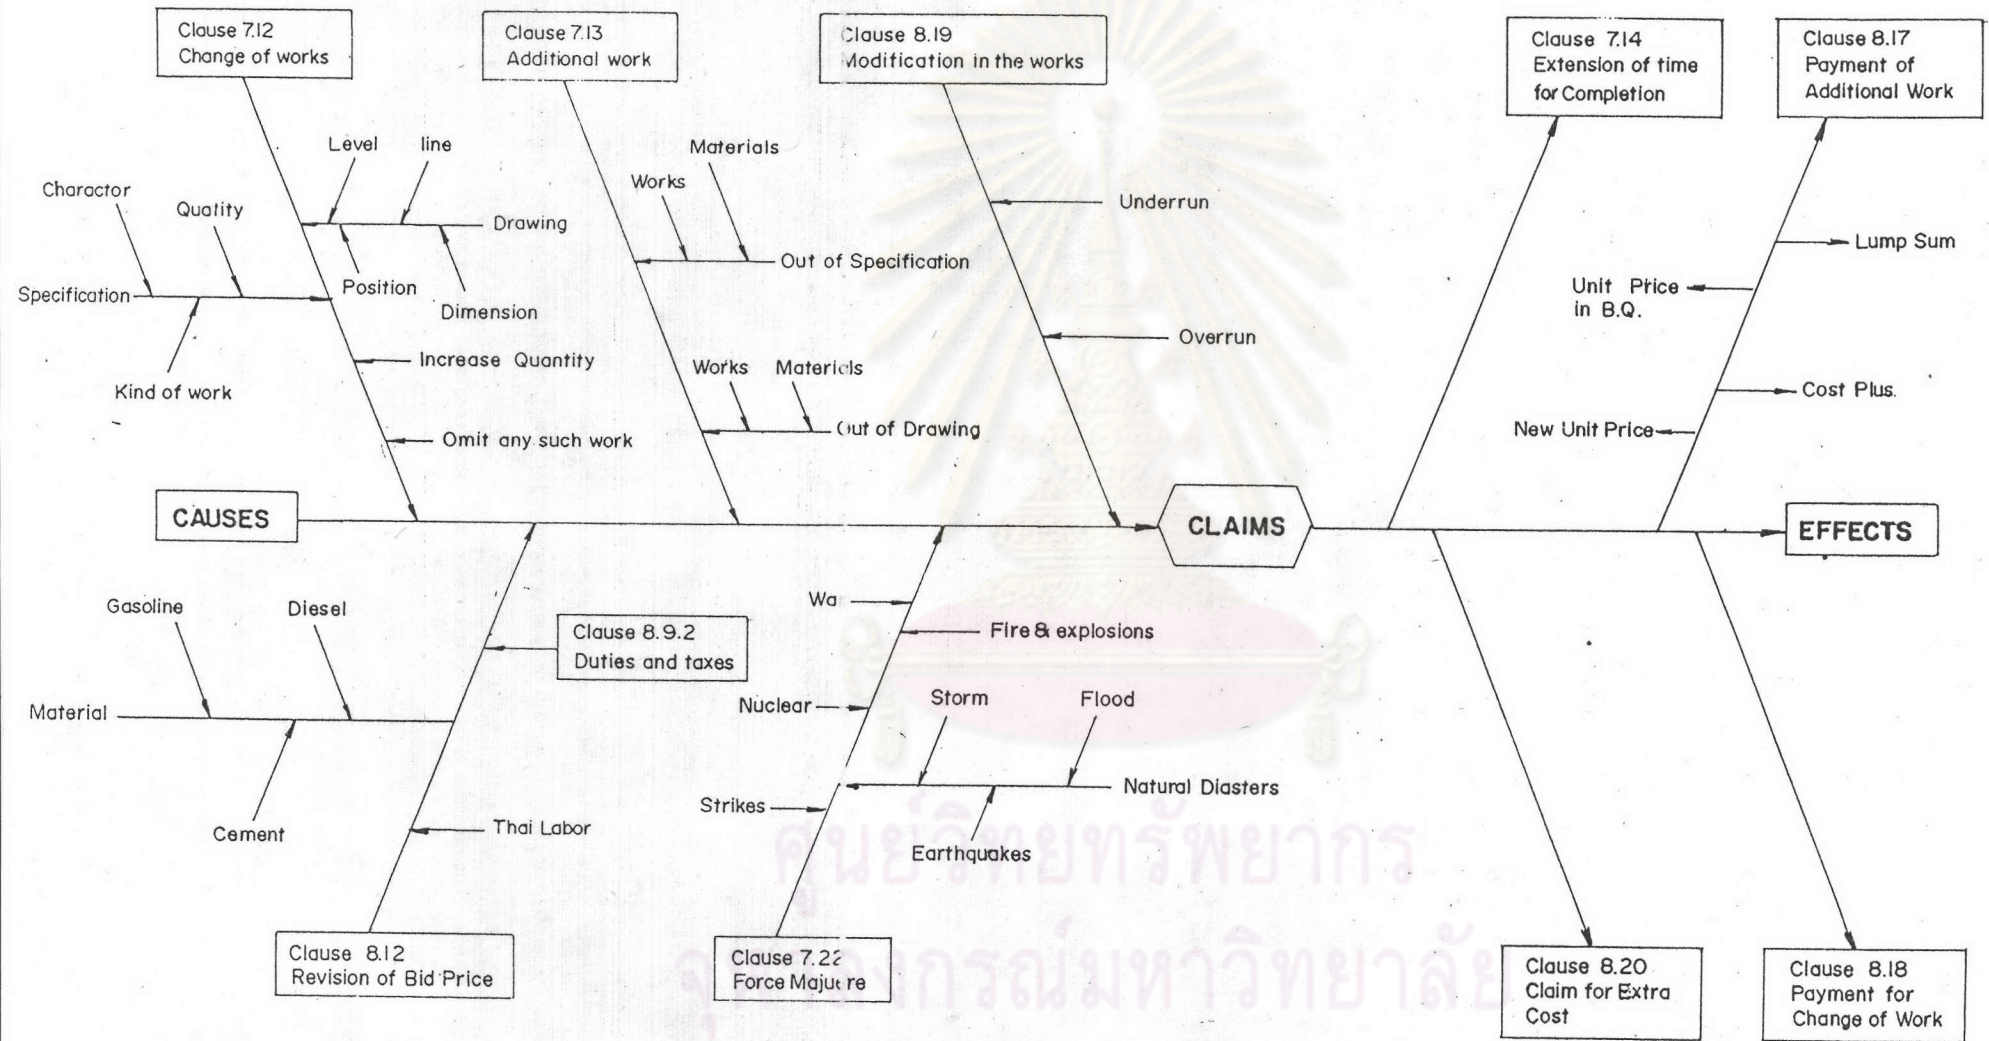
Clause 7.12
Change of works

Clause 7.13
Additional work

Clause 8.19
Modification in the works

Clause 7.14
Extension of time for Completion

Clause 8.17
Payment of Additional Work

Charactor
Quatity
Level
line
Drawing
Specification
Position
Dimension
Kind of work
Increase Quantity
Omit any such work

Materials
Works
Out of Specification
Works
Materials
Out of Drawing

Underrun
Overrun

Lump Sum
Unit Price in B.Q.
Cost Plus.
New Unit Price

CAUSES
CLAIMS
EFFECTS

Gasoline
Diesel
Material
Cement
Thai Labor

Clause 8.9.2
Duties and taxes

Wa
Fire & explosions
Nuclear
Storm
Flood
Natural Diasters
Strikes
Earthquakes

Clause 8.12
Revision of Bid Price

Clause 7.22
Force Majeure

Clause 8.20
Claim for Extra Cost

Clause 8.18
Payment for Change of Work

ศูนย์วิทยทรัพยากร
จุฬาลงกรณ์มหาวิทยาลัย